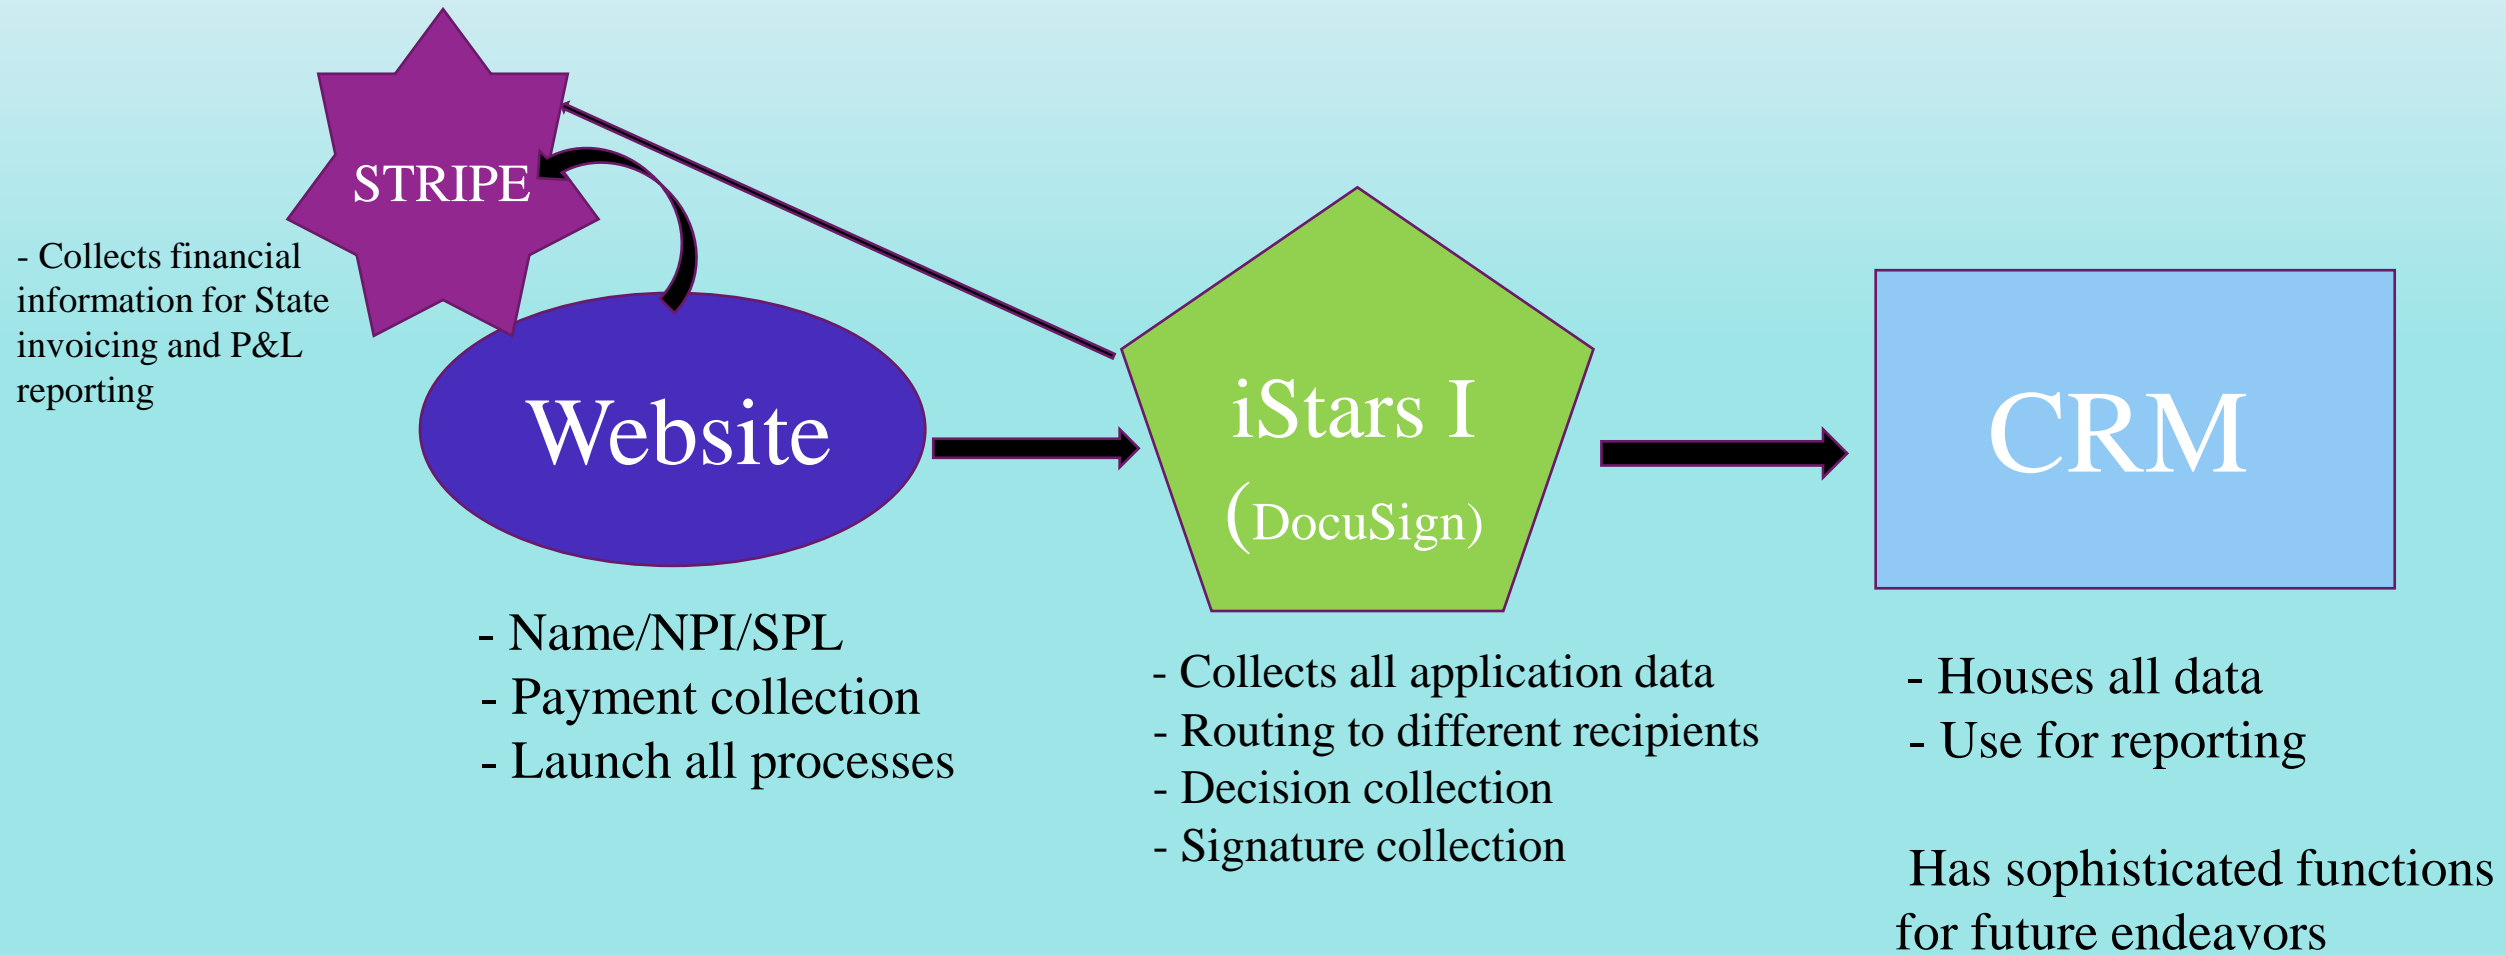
STRIPE

- Collects financial information for State invoicing and P&L reporting

Website

- Name/NPI/SPL
- Payment collection
- Launch all processes

iStars I
(DocuSign)

- Collects all application data
- Routing to different recipients
- Decision collection
- Signature collection

CRM

- Houses all data
- Use for reporting

Has sophisticated functions for future endeavors